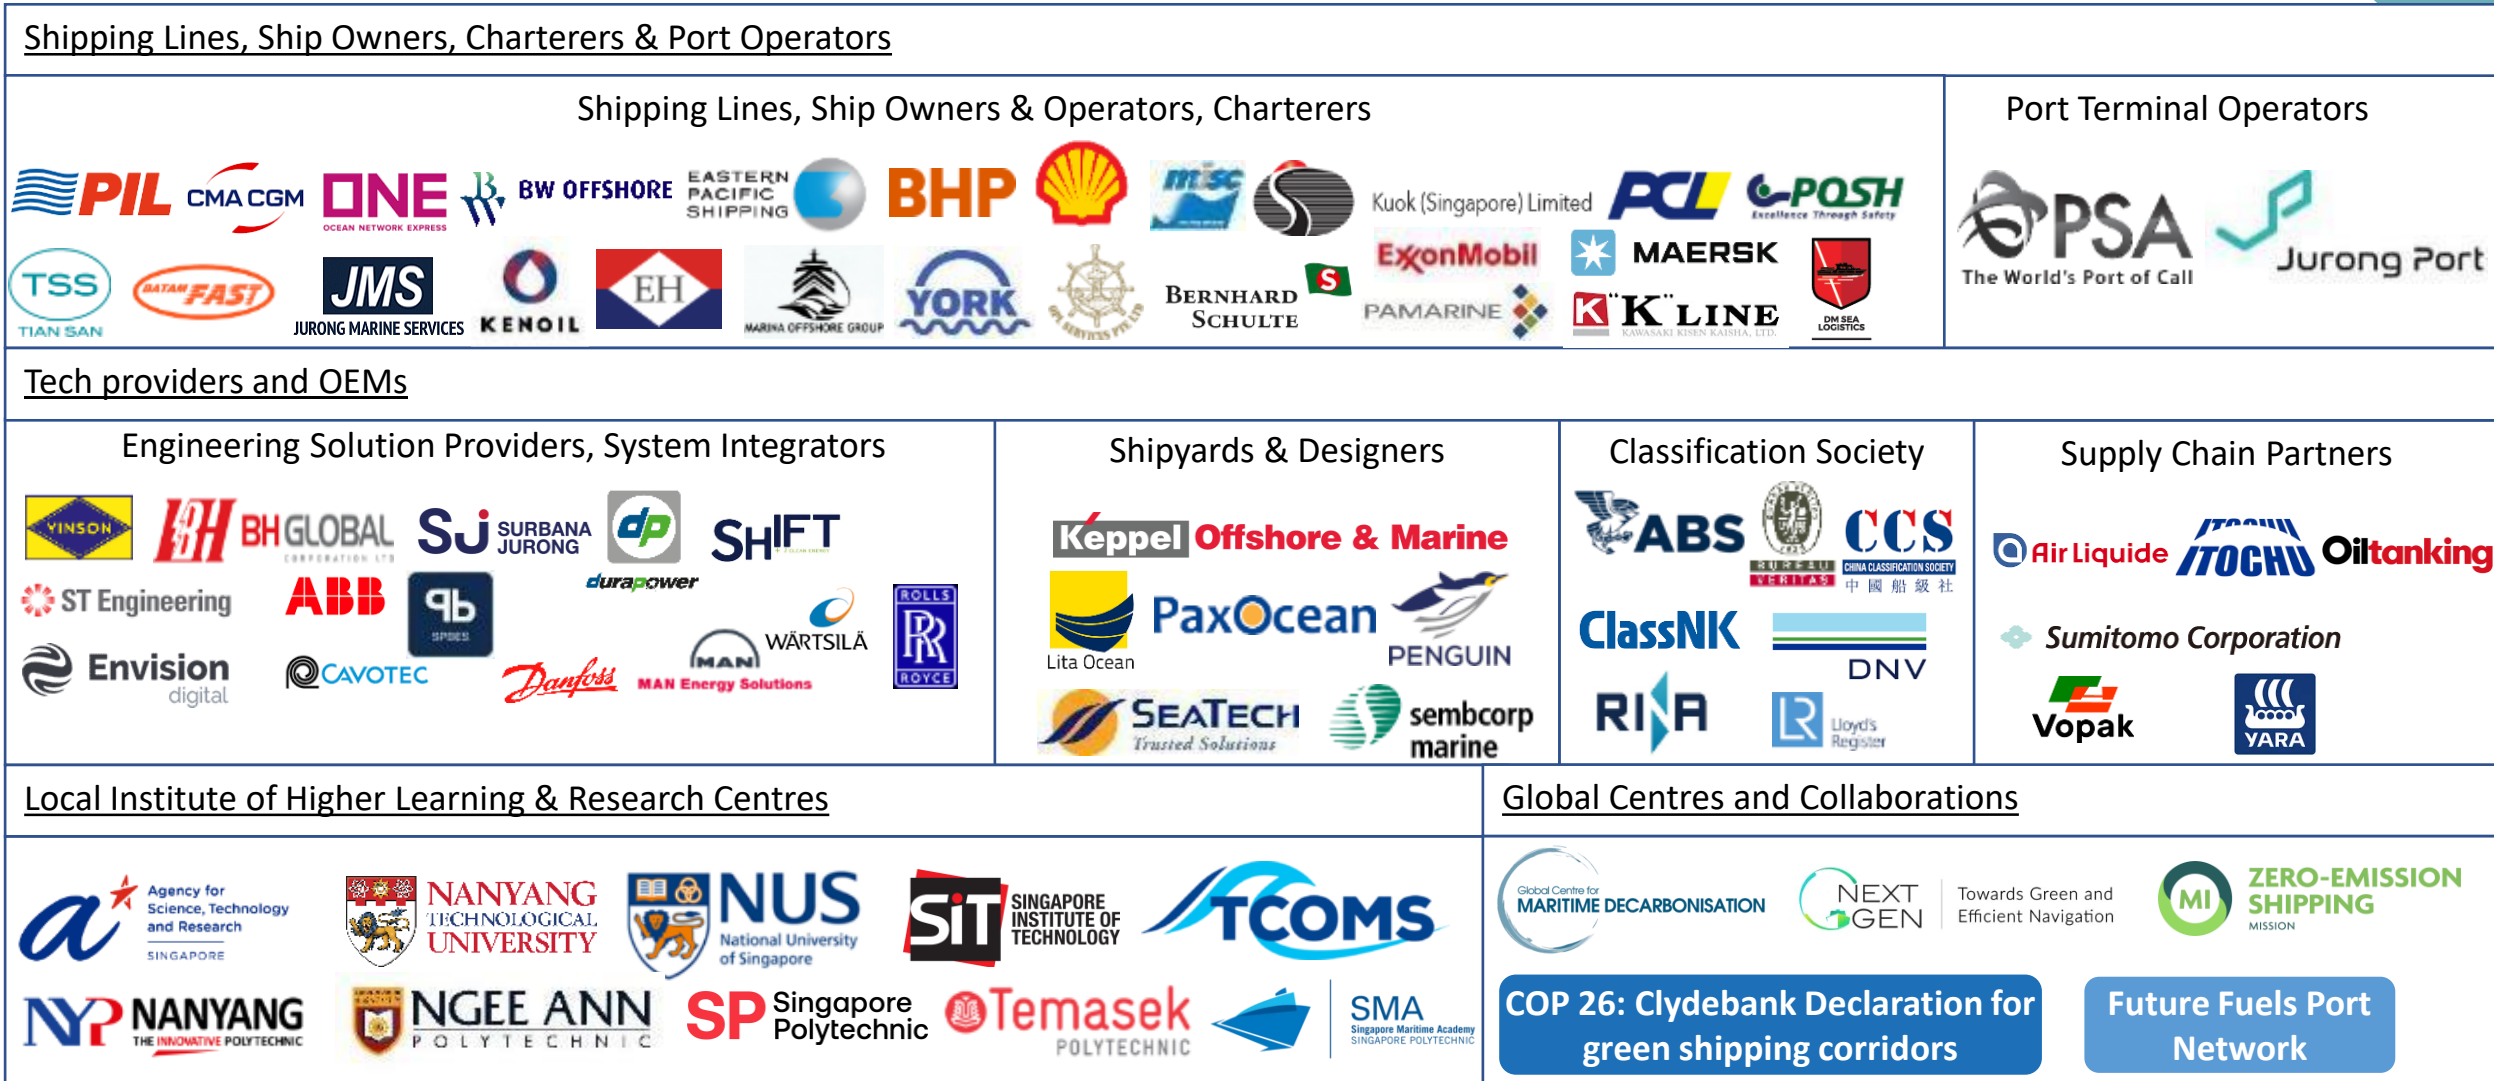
Shipping Lines, Ship Owners, Charterers & Port Operators

Shipping Lines, Ship Owners & Operators, Charterers

PIL CMA CGM ONE OCEAN NETWORK EXPRESS BW OFFSHORE EASTERN PACIFIC SHIPPING BHP MISC Kuok (Singapore) Limited PCL POSH Excellence Through Safety

TSS TIAN SAN BATAM FAST JMS JURONG MARINE SERVICES KENOIL EH MARINA OFFSHORE GROUP YORK BERNHARD SCHULTE ExxonMobil PAMARINE MAERSK K LINE KAWASAKI KISEN KAISHA, LTD. DM SEA LOGISTICS

Port Terminal Operators

PSA The World's Port of Call Jurong Port

Tech providers and OEMs

Engineering Solution Providers, System Integrators

VINSON BH GLOBAL SJ SURBANA JURONG dp durapower SHIFT ST Engineering ABB SPBES Envision digital CAVOTEC Danfoss MAN MAN Energy Solutions WÄRTSILÄ ROLLS ROYCE

Shipyards & Designers

Keppel Offshore & Marine Lita Ocean PaxOcean PENGUIN SEATECH Trusted Solutions sembcorp marine

Classification Society

ABS BUREAU VERITAS CCS CHINA CLASSIFICATION SOCIETY 中国船级社 ClassNK DNV RINA Lloyd's Register

Supply Chain Partners

Air Liquide ITOCHU Oiltanking Sumitomo Corporation Vopak YARA

Local Institute of Higher Learning & Research Centres

Agency for Science, Technology and Research SINGAPORE NANYANG TECHNOLOGICAL UNIVERSITY NUS National University of Singapore SIT SINGAPORE INSTITUTE OF TECHNOLOGY TCOMS

NYP NANYANG THE INNOVATIVE POLYTECHNIC NGEE ANN POLYTECHNIC SP Singapore Polytechnic Temasek POLYTECHNIC SMA Singapore Maritime Academy SINGAPORE POLYTECHNIC

Global Centres and Collaborations

Global Centre for MARITIME DECARBONISATION NEXT GEN Towards Green and Efficient Navigation MI ZERO-EMISSION SHIPPING MISSION

COP 26: Clydebank Declaration for green shipping corridors

Future Fuels Port Network